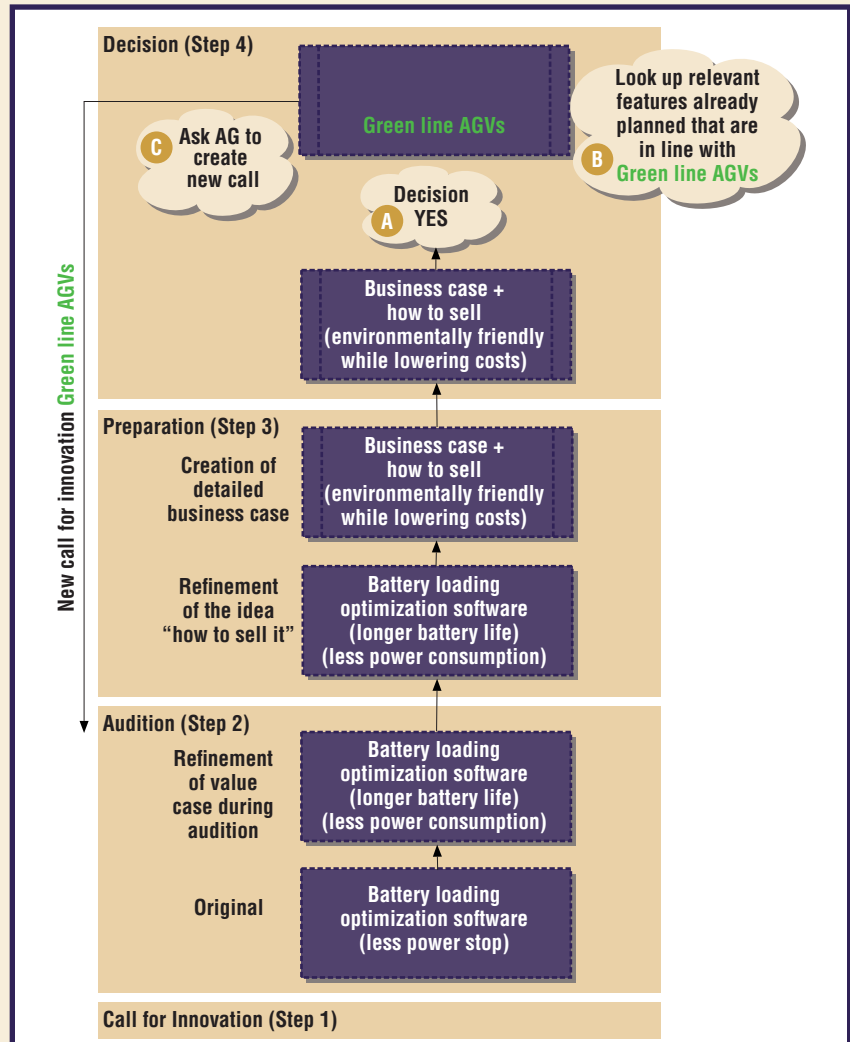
Decision (Step 4)

Green line AGVs

Look up relevant features already planned that are in line with Green line AGVs

B

C Ask AG to create new call

Decision YES

A

Business case + how to sell (environmentally friendly while lowering costs)

New call for innovation Green line AGVs

Preparation (Step 3)

Creation of detailed business case

Business case + how to sell (environmentally friendly while lowering costs)

Refinement of the idea “how to sell it”

Battery loading optimization software (longer battery life) (less power consumption)

Audition (Step 2)

Refinement of value case during audition

Battery loading optimization software (longer battery life) (less power consumption)

Original

Battery loading optimization software (less power stop)

Call for Innovation (Step 1)